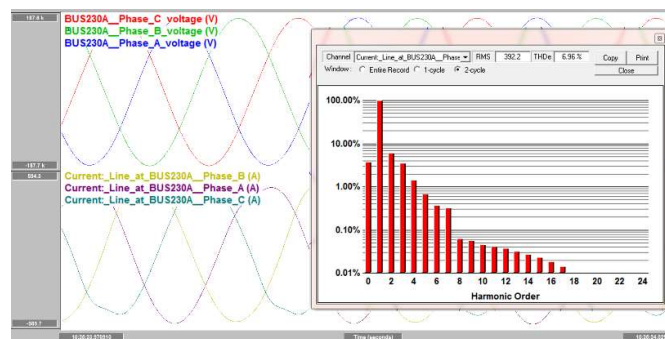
187.8 k

BUS230A__Phase_C voltage (V)
BUS230A__Phase_B_voltage (V)
BUS230A__Phase_A_voltage (V)

-187.7 k

584.5

Current:_Line_at_BUS230A__Phase_B (A)
Current:_Line_at_BUS230A__Phase_A (A)
Current:_Line_at_BUS230A__Phase_C (A)

-581.7

10:20:23.570010

Time (seconds)

10:20:24.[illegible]

Channel Current:_Line_at_BUS230A__Phase RMS 392.2 THDe 6.96 %
Window: Entire Record 1-cycle 2-cycle

Copy Print Close

100.00%
10.00%
1.00%
0.10%
0.01%

0 2 4 6 8 10 12 14 16 18 20 22 24

Harmonic Order